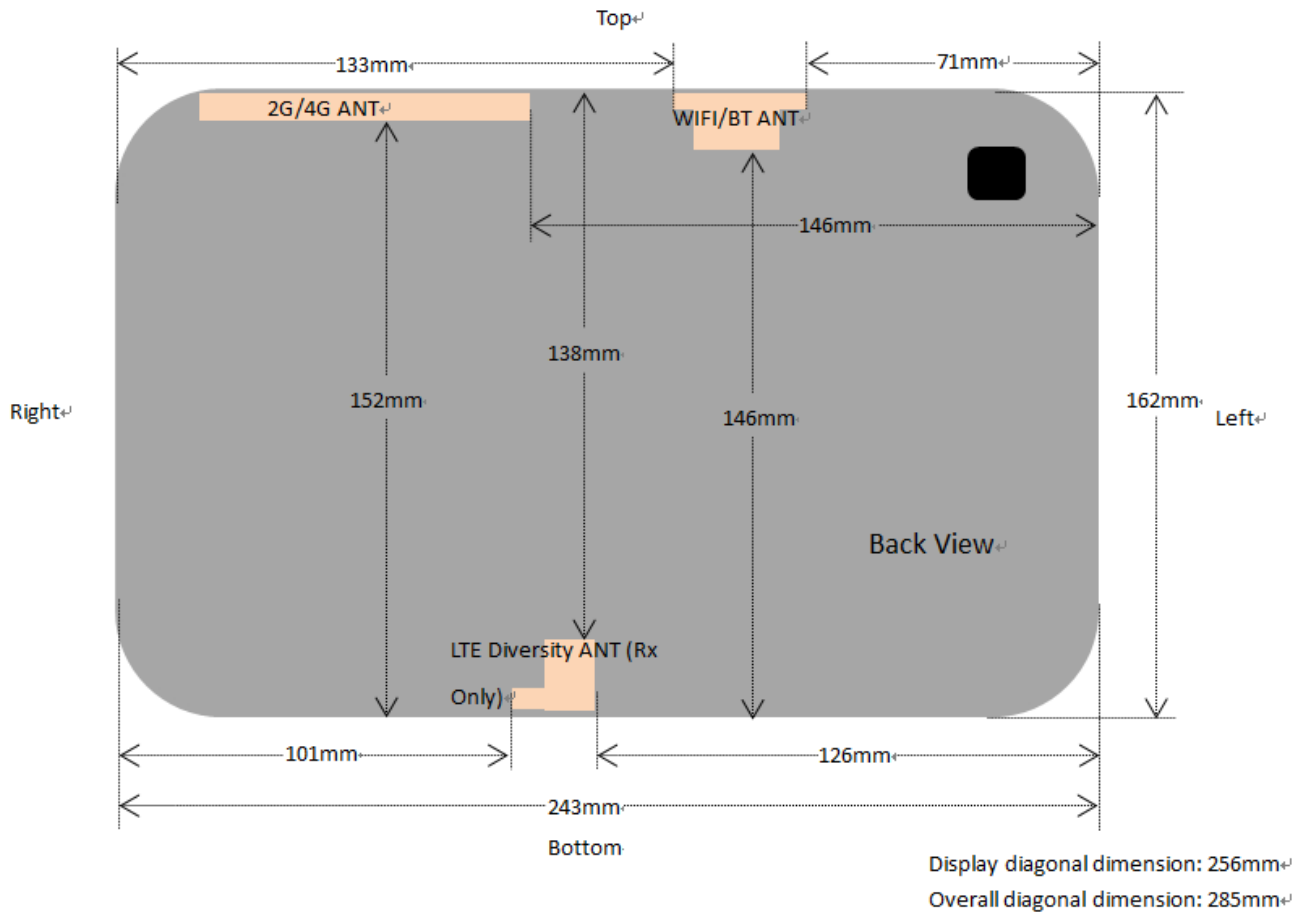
Top

133mm

71mm

2G/4G ANT

WIFI/BT ANT

146mm

138mm

152mm

146mm

162mm

Right

Left

Back View

LTE Diversity ANT (Rx Only)

101mm

126mm

243mm

Bottom

Display diagonal dimension: 256mm

Overall diagonal dimension: 285mm